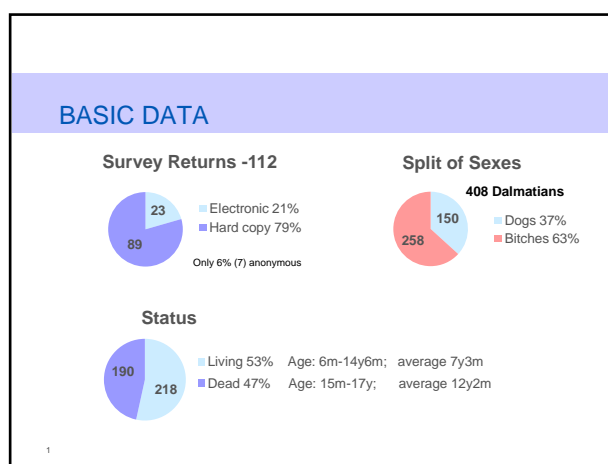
BASIC DATA

Survey Returns -112

23

89

Electronic 21%
Hard copy 79%

Only 6% (7) anonymous

Split of Sexes

408 Dalmatians

150

258

Dogs 37%
Bitches 63%

Status

190

218

Living 53% Age: 6m-14y6m; average 7y3m
Dead 47% Age: 15m-17y; average 12y2m

1